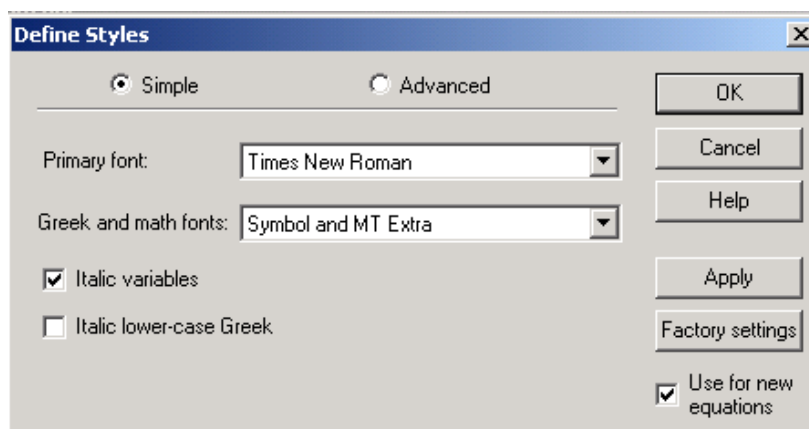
Define Styles

Simple

Advanced

OK

Cancel

Help

Primary font: Times New Roman

Greek and math fonts: Symbol and MT Extra

Italic variables

Italic lower-case Greek

Apply

Factory settings

Use for new equations